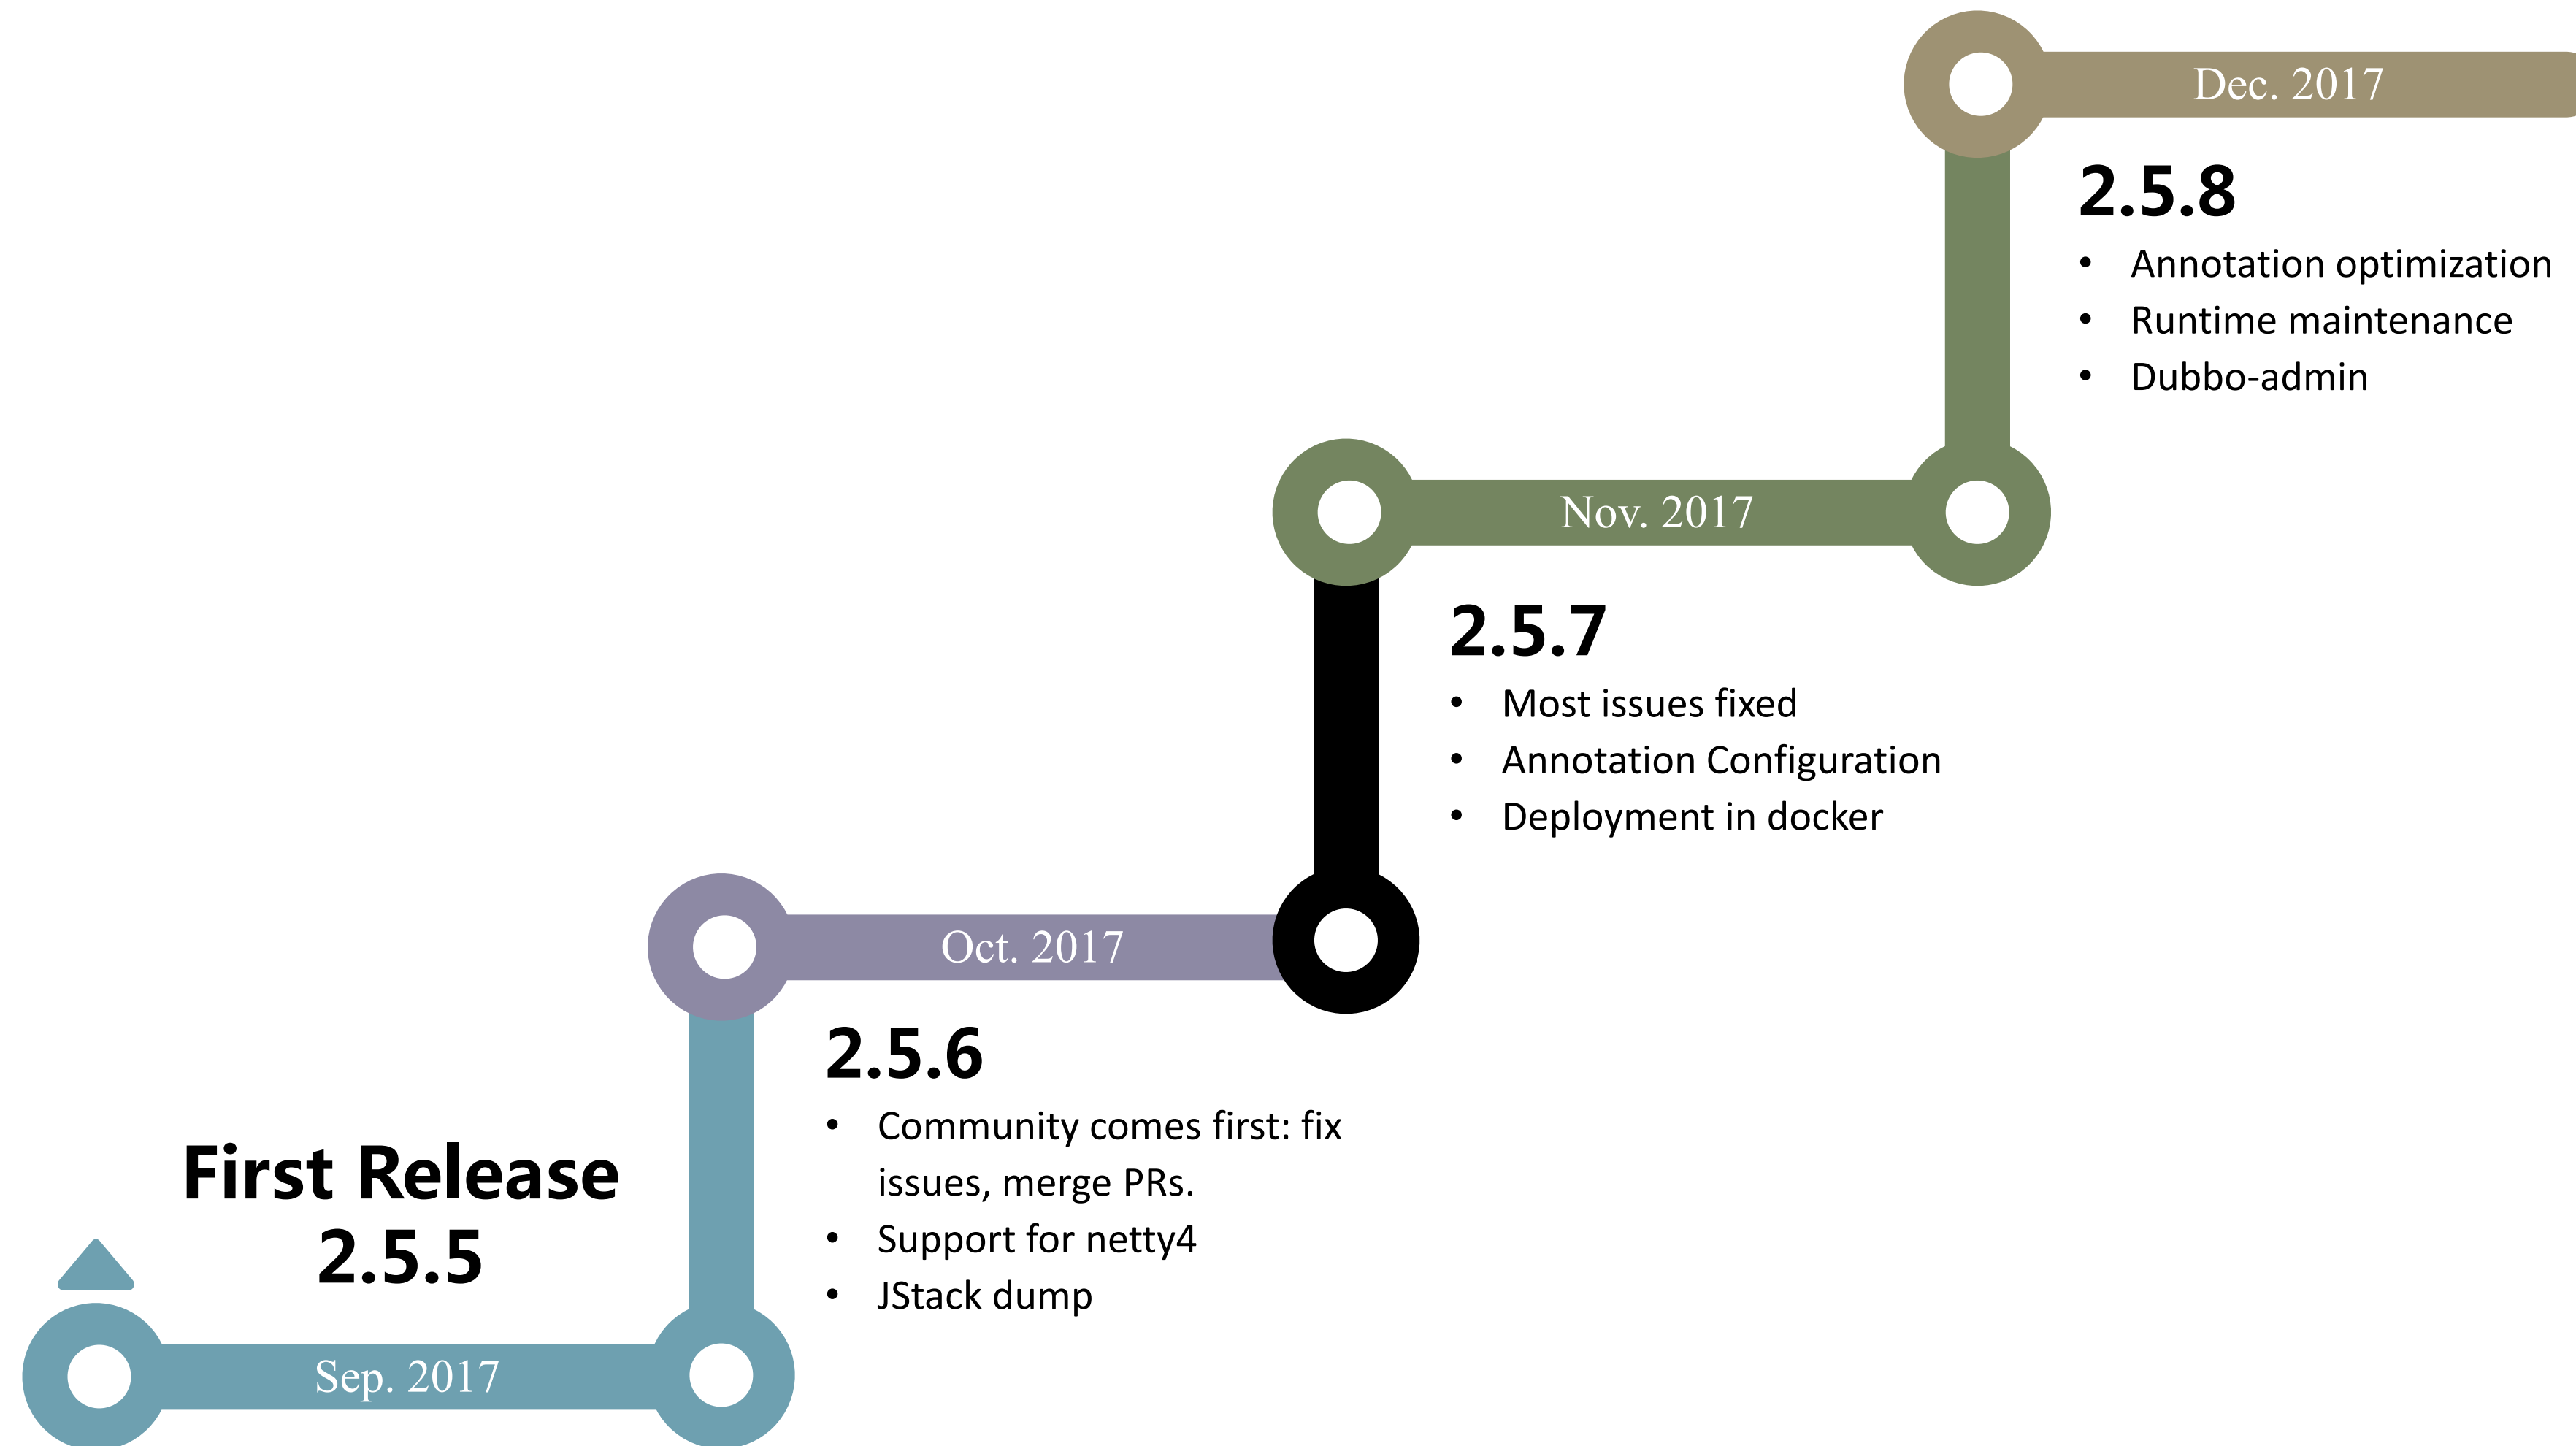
Dec. 2017

2.5.8

- Annotation optimization
- Runtime maintenance
- Dubbo-admin

Nov. 2017

2.5.7

- Most issues fixed
- Annotation Configuration
- Deployment in docker

Oct. 2017

2.5.6

- Community comes first: fix issues, merge PRs.
- Support for netty4
- JStack dump

First Release 2.5.5

Sep. 2017